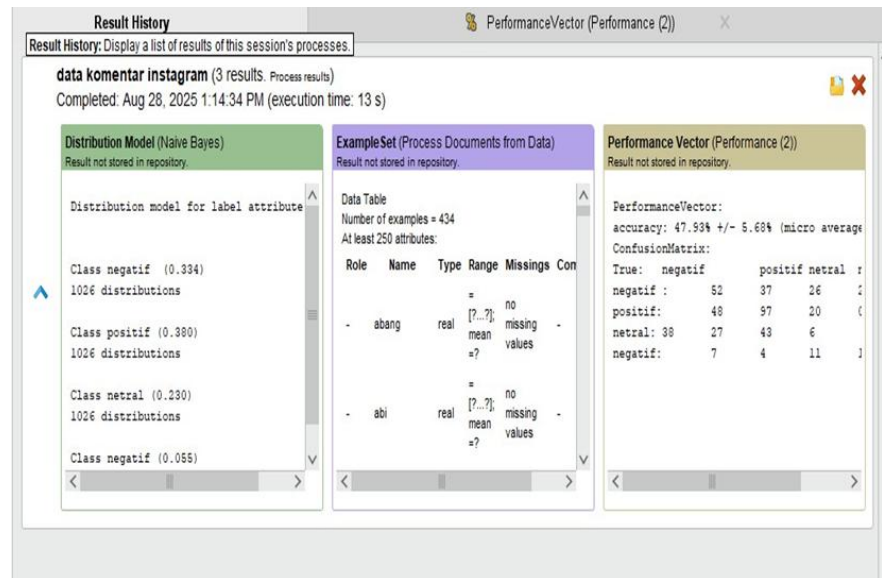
Result History

PerformanceVector (Performance (2))

Result History: Display a list of results of this session's processes.

data komentar instagram (3 results. Process results)
Completed: Aug 28, 2025 1:14:34 PM (execution time: 13 s)

Distribution Model (Naive Bayes)
Result not stored in repository.

Distribution model for label attribute

Class negatif (0.334)
1026 distributions

Class positif (0.380)
1026 distributions

Class netral (0.230)
1026 distributions

Class negatif (0.055)

ExampleSet (Process Documents from Data)
Result not stored in repository.

Data Table
Number of examples = 434
At least 250 attributes:

| Role | Name | Type | Range | Missings | Con |
|---|---|---|---|---|---|
| - | abang | real | = [?...?]; mean =? | no missing values | - |
| - | abi | real | = [?...?]; mean =? | no missing values | - |

Performance Vector (Performance (2))
Result not stored in repository.

PerformanceVector:
accuracy: 47.93% +/- 5.68% (micro average
ConfusionMatrix:

| True: | negatif | positif | netral | r |
|---|---|---|---|---|
| negatif : | 52 | 37 | 26 | 2 |
| positif: | 48 | 97 | 20 | ( |
| netral: 38 | 27 | 43 | 6 | |
| negatif: | 7 | 4 | 11 | 1 |